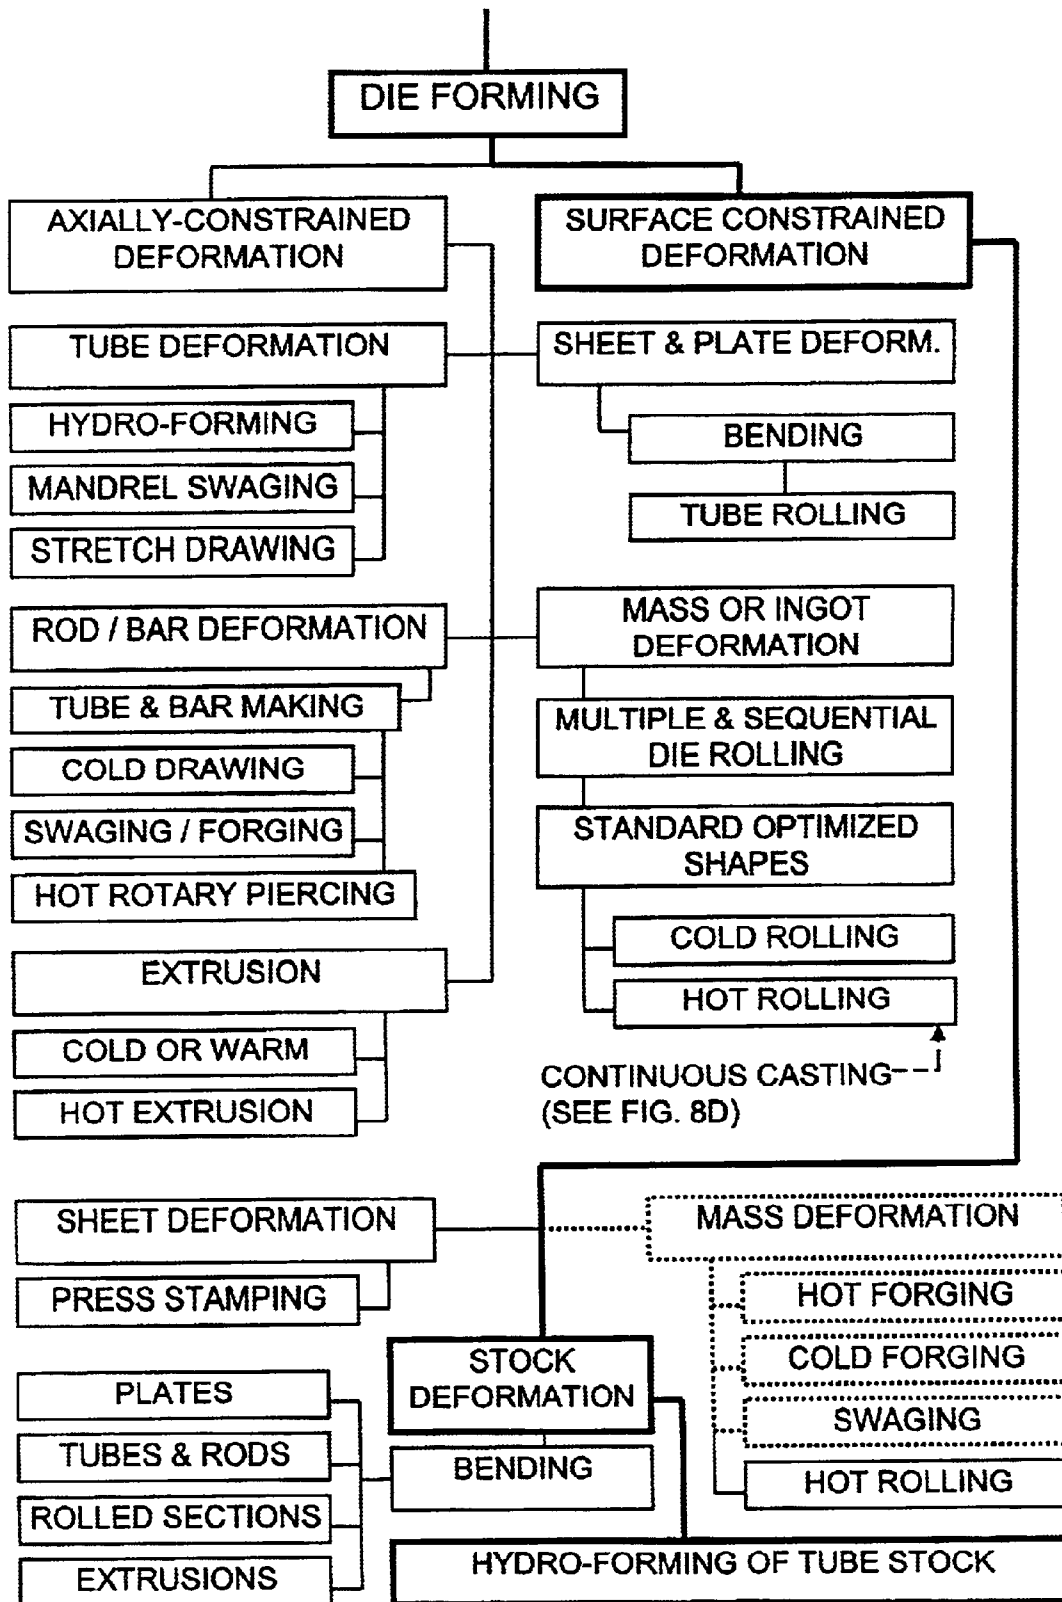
DIE FORMING

AXIALLY-CONSTRAINED DEFORMATION

SURFACE CONSTRAINED DEFORMATION

TUBE DEFORMATION

SHEET & PLATE DEFORM.

HYDRO-FORMING

BENDING

MANDREL SWAGING

TUBE ROLLING

STRETCH DRAWING

ROD / BAR DEFORMATION

MASS OR INGOT DEFORMATION

TUBE & BAR MAKING

MULTIPLE & SEQUENTIAL DIE ROLLING

COLD DRAWING

SWAGING / FORGING

STANDARD OPTIMIZED SHAPES

HOT ROTARY PIERCING

COLD ROLLING

EXTRUSION

HOT ROLLING

COLD OR WARM

CONTINUOUS CASTING
(SEE FIG. 8D)

HOT EXTRUSION

SHEET DEFORMATION

MASS DEFORMATION

PRESS STAMPING

HOT FORGING

STOCK DEFORMATION

COLD FORGING

PLATES

SWAGING

TUBES & RODS

BENDING

HOT ROLLING

ROLLED SECTIONS

EXTRUSIONS

HYDRO-FORMING OF TUBE STOCK